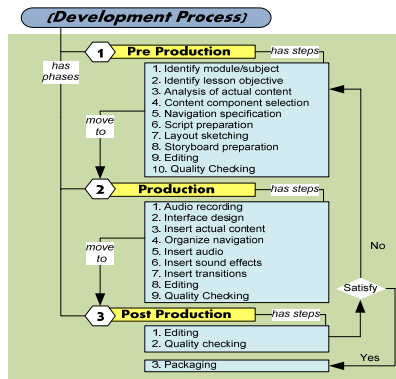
(Development Process)

has phases

1 Pre Production

has steps

1. Identify module/subject
2. Identify lesson objective
3. Analysis of actual content
4. Content component selection
5. Navigation specification
6. Script preparation
7. Layout sketching
8. Storyboard preparation
9. Editing
10. Quality Checking

move to

2 Production

has steps

1. Audio recording
2. Interface design
3. Insert actual content
4. Organize navigation
5. Insert audio
6. Insert sound effects
7. Insert transitions
8. Editing
9. Quality Checking

move to

No

Satisfy

3 Post Production

has steps

1. Editing
2. Quality checking

Yes

3. Packaging